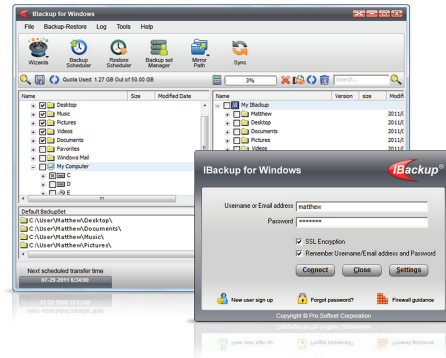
IBackup for Windows

File Backup-Restore Log Tools Help

Wizards Backup Scheduler Restore Scheduler Backup set Manager Mirror Path Sync

Quota Used : 1.27 GB Out of 50.00 GB

3%

Name Size Modified Date

Desktop
Music
Pictures
Videos
Documents
Favorites
Windows Mail
My Computer
C
D
E

Default BackupSet
C:\Users\Matthew\Desktop\
C:\Users\Matthew\Documents\
C:\Users\Matthew\Music\
C:\Users\Matthew\Pictures\

Next scheduled transfer time
07-29-2011 6:34:00

Name Version size Modif

My IBackup
Matthew 2011/
Desktop 2011/
Documents 2011/
Pictures 2011/
Videos 2011/

IBackup for Windows

IBackup®

Username or Email address matthew
Password ********

SSL Encryption
Remember Username/Email address and Password

Connect Close Settings

New user sign up Forgot password? Firewall guidance

Copyright © Pro Softnet Corporation